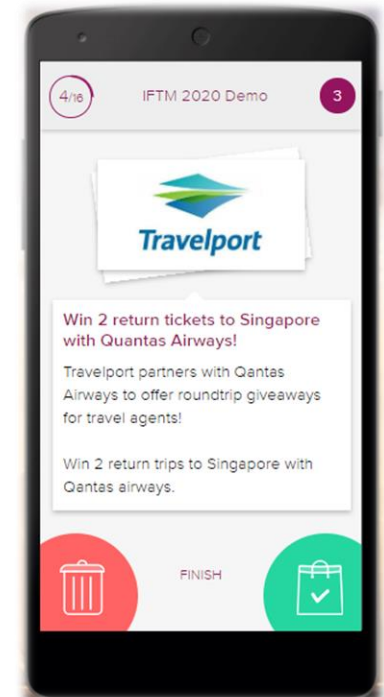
4/16

IFTM 2020 Demo

3

Travelport

Win 2 return tickets to Singapore with Quantas Airways!

Travelport partners with Qantas Airways to offer roundtrip giveaways for travel agents!

Win 2 return trips to Singapore with Qantas airways.

FINISH